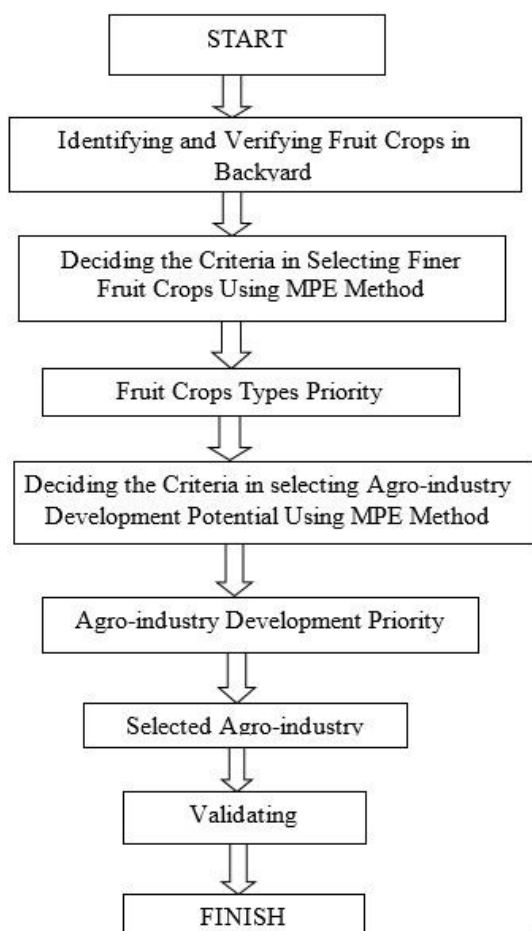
START

Identifying and Verifying Fruit Crops in Backyard

Deciding the Criteria in Selecting Finer Fruit Crops Using MPE Method

Fruit Crops Types Priority

Deciding the Criteria in selecting Agro-industry Development Potential Using MPE Method

Agro-industry Development Priority

Selected Agro-industry

Validating

FINISH